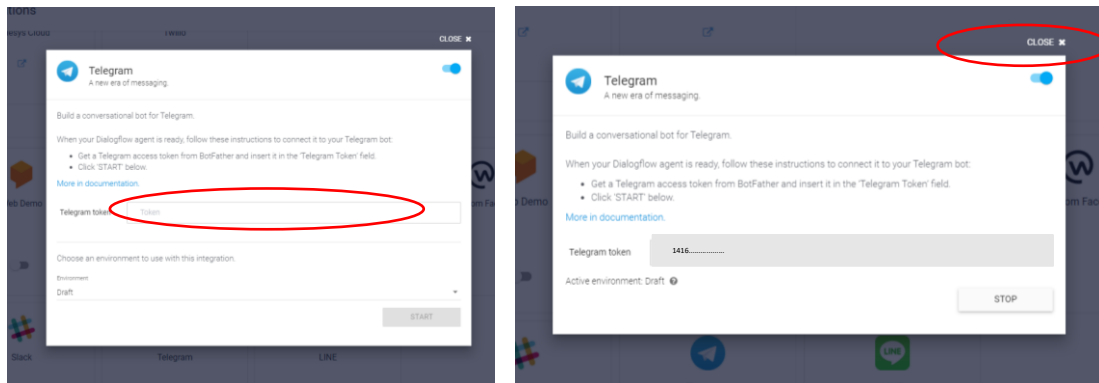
tions
Keys Cloud
Twilio
CLOSE ✖
Telegram
A new era of messaging.
Build a conversational bot for Telegram.
When your Dialogflow agent is ready, follow these instructions to connect it to your Telegram bot:
• Get a Telegram access token from BotFather and insert it in the 'Telegram Token' field.
• Click 'START' below.
More in documentation.
Telegram token
Token
Choose an environment to use with this integration.
Environment
Draft
START
eb Demo
Slack
Telegram
LINE

CLOSE ✖
Telegram
A new era of messaging.
Build a conversational bot for Telegram.
When your Dialogflow agent is ready, follow these instructions to connect it to your Telegram bot:
• Get a Telegram access token from BotFather and insert it in the 'Telegram Token' field.
• Click 'START' below.
More in documentation.
Telegram token
1416..................
Active environment: Draft
STOP
b Demo
om Fac